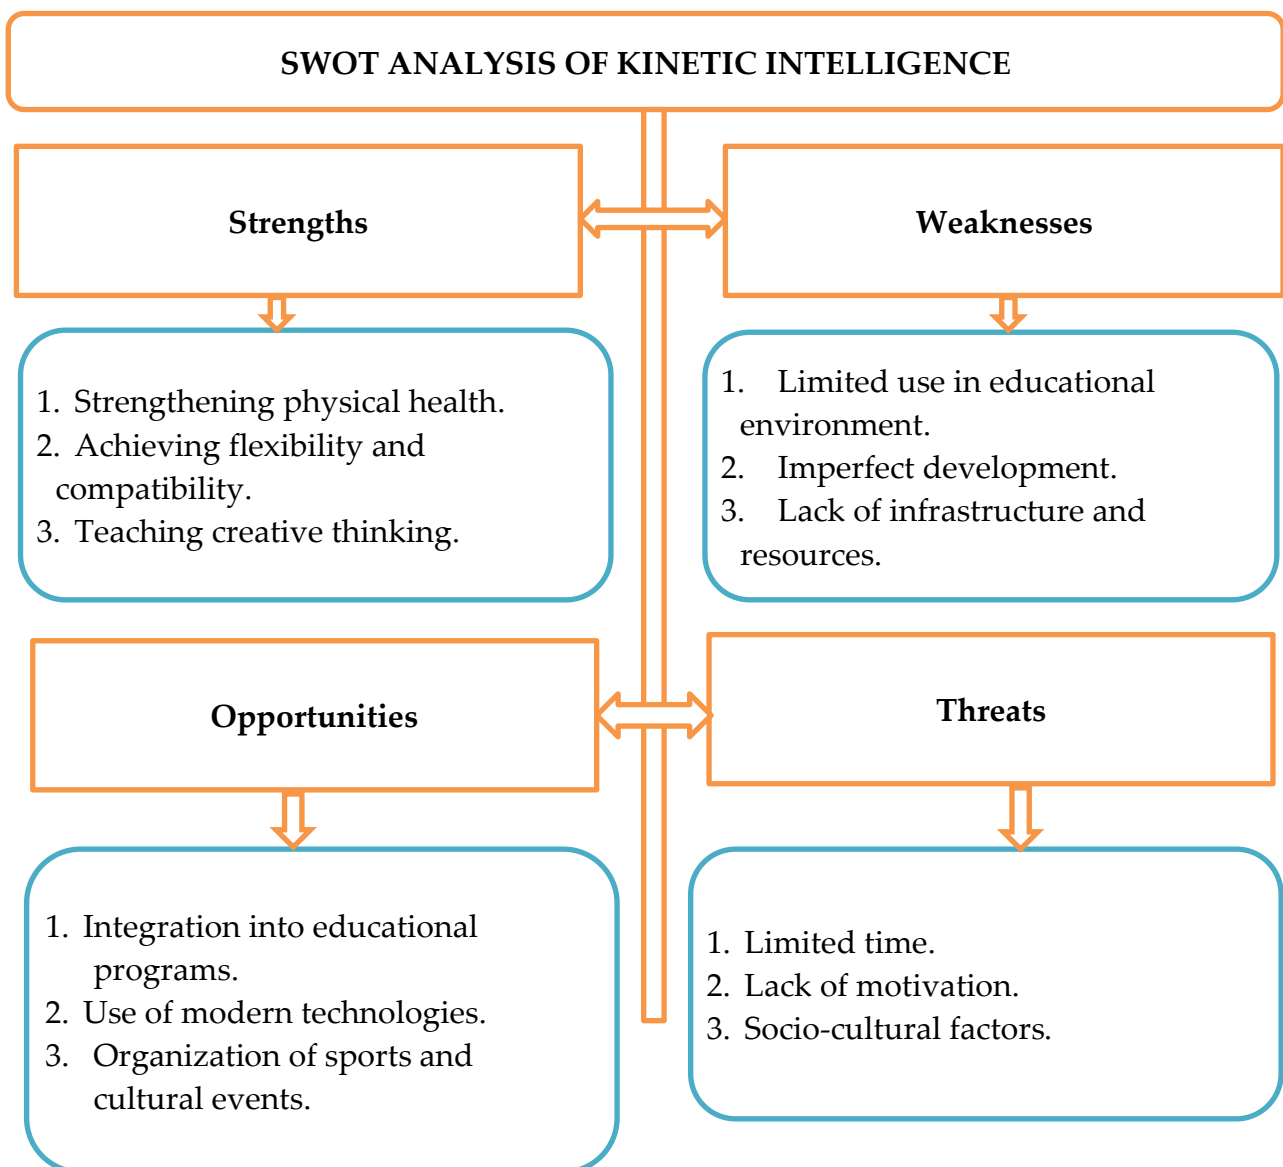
SWOT ANALYSIS OF KINETIC INTELLIGENCE

Strengths

Weaknesses

1. Strengthening physical health.
2. Achieving flexibility and compatibility.
3. Teaching creative thinking.

1. Limited use in educational environment.
2. Imperfect development.
3. Lack of infrastructure and resources.

Opportunities

Threats

1. Integration into educational programs.
2. Use of modern technologies.
3. Organization of sports and cultural events.

1. Limited time.
2. Lack of motivation.
3. Socio-cultural factors.